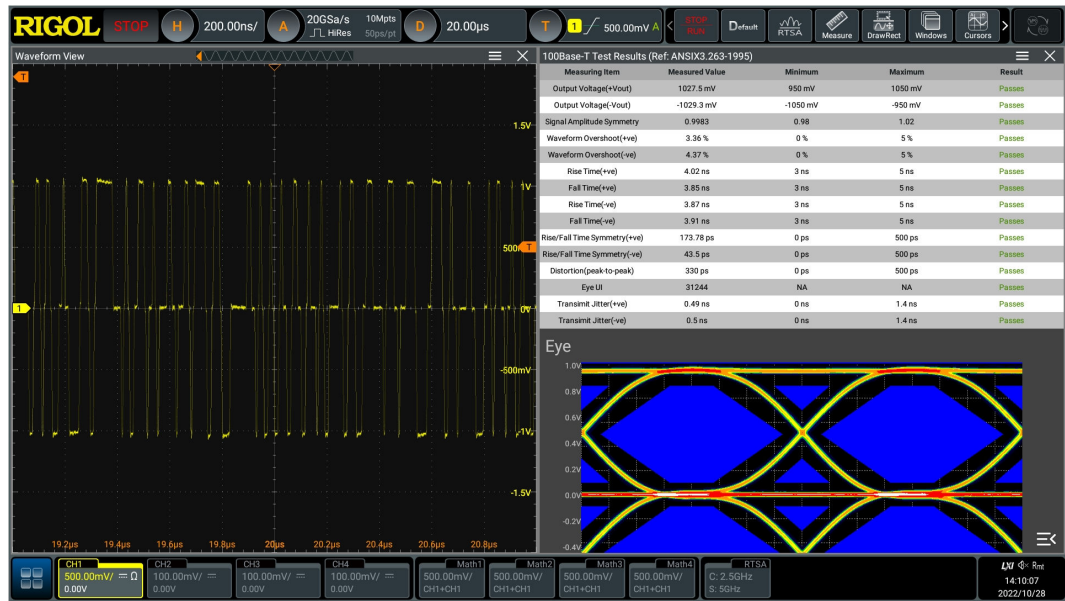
RIGOL STOP H 200.00ns/ A 20GSa/s HiRes 10Mpts 50ps/pt D 20.00μs T 1 500.00mV A

STOP RUN Default RTSA Measure DrawRect Windows Cursors

Waveform View

T

1.5V

1V

500m T

1 0V

-500mV

-1V

-1.5V

19.2μs 19.4μs 19.6μs 19.8μs 20μs 20.2μs 20.4μs 20.6μs 20.8μs

100Base-T Test Results (Ref: ANSIX3.263-1995)

| Measuring Item | Measured Value | Minimum | Maximum | Result |
|---|---|---|---|---|
| Output Voltage(+Vout) | 1027.5 mV | 950 mV | 1050 mV | Passes |
| Output Voltage(-Vout) | -1029.3 mV | -1050 mV | -950 mV | Passes |
| Signal Amplitude Symmetry | 0.9983 | 0.98 | 1.02 | Passes |
| Waveform Overshoot(+ve) | 3.36 % | 0 % | 5 % | Passes |
| Waveform Overshoot(-ve) | 4.37 % | 0 % | 5 % | Passes |
| Rise Time(+ve) | 4.02 ns | 3 ns | 5 ns | Passes |
| Fall Time(+ve) | 3.85 ns | 3 ns | 5 ns | Passes |
| Rise Time(-ve) | 3.87 ns | 3 ns | 5 ns | Passes |
| Fall Time(-ve) | 3.91 ns | 3 ns | 5 ns | Passes |
| Rise/Fall Time Symmetry(+ve) | 173.78 ps | 0 ps | 500 ps | Passes |
| Rise/Fall Time Symmetry(-ve) | 43.5 ps | 0 ps | 500 ps | Passes |
| Distortion(peak-to-peak) | 330 ps | 0 ps | 500 ps | Passes |
| Eye UI | 31244 | NA | NA | Passes |
| Tansimit Jitter(+ve) | 0.49 ns | 0 ns | 1.4 ns | Passes |
| Transimit Jitter(-ve) | 0.5 ns | 0 ns | 1.4 ns | Passes |

Eye

1.0V
0.8V
0.6V
0.4V
0.2V
0.0V
-0.2V
-0.4V

CH1 500.00mV/ Ω 0.00V
CH2 100.00mV/ 0.00V
CH3 100.00mV/ 0.00V
CH4 100.00mV/ 0.00V
Math1 500.00mV/ CH1+CH1
Math2 500.00mV/ CH1+CH1
Math3 500.00mV/ CH1+CH1
Math4 500.00mV/ CH1+CH1
RTSA C: 2.5GHz S: 5GHz

LXI Rmt
14:10:07
2022/10/28